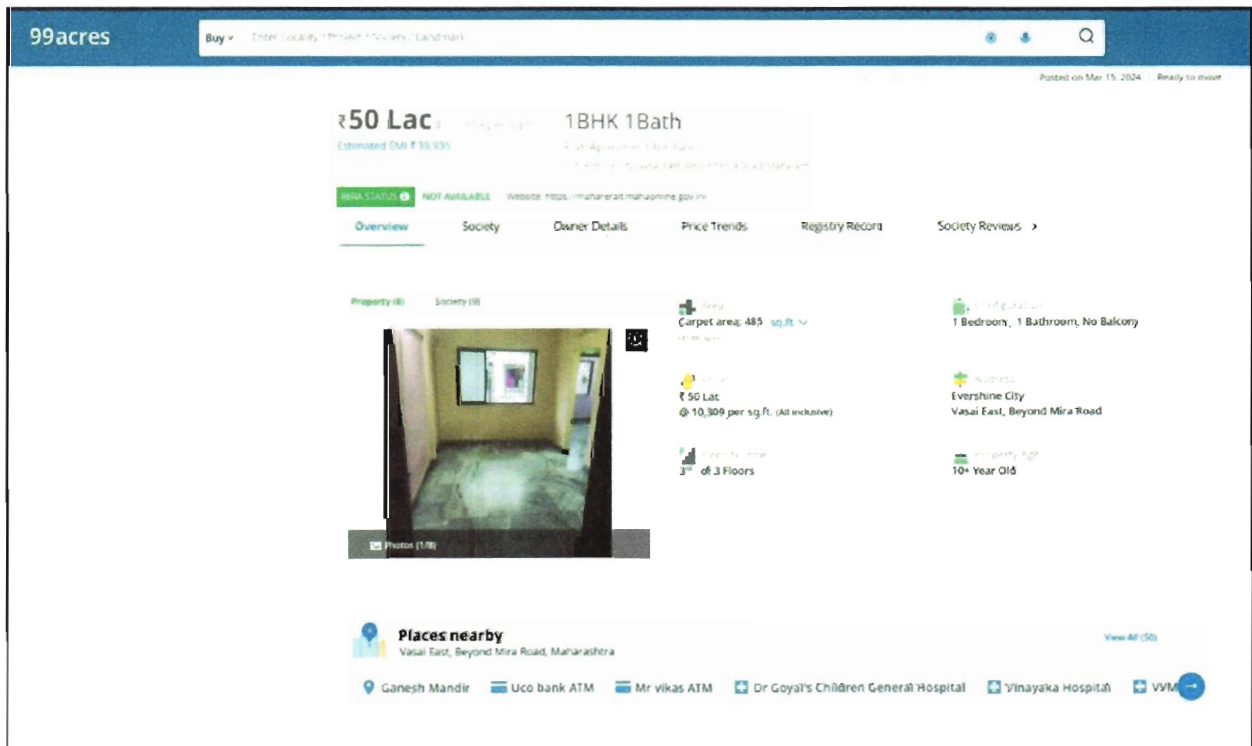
99acres

Buy ▾ Enter Locality / Project / Society / Landmark

Posted on Mar 15, 2024 | Ready to move

₹50 Lac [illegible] 1BHK 1Bath

Estimated EMI ₹39,930 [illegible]

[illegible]

RERA STATUS NOT AVAILABLE Website: https://maharerait.mahaonline.gov.in

Overview Society Owner Details Price Trends Registry Record Society Reviews ›

Property (8) Society (9)

Photos (1/8)

Area
Carpet area: 485 sq.ft.
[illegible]

Configuration
1 Bedroom, 1 Bathroom, No Balcony

Price
₹ 50 Lac
@ 10,309 per sq.ft. (All inclusive)

Address
Evershine City
Vasai East, Beyond Mira Road

Floor Number
3rd of 3 Floors

Property Age
10+ Year Old

Places nearby
Vasai East, Beyond Mira Road, Maharashtra

View All (50)

Ganesh Mandir Uco bank ATM Mr vikas ATM Dr Goyal's Children General Hospital Vinayaka Hospital VVM